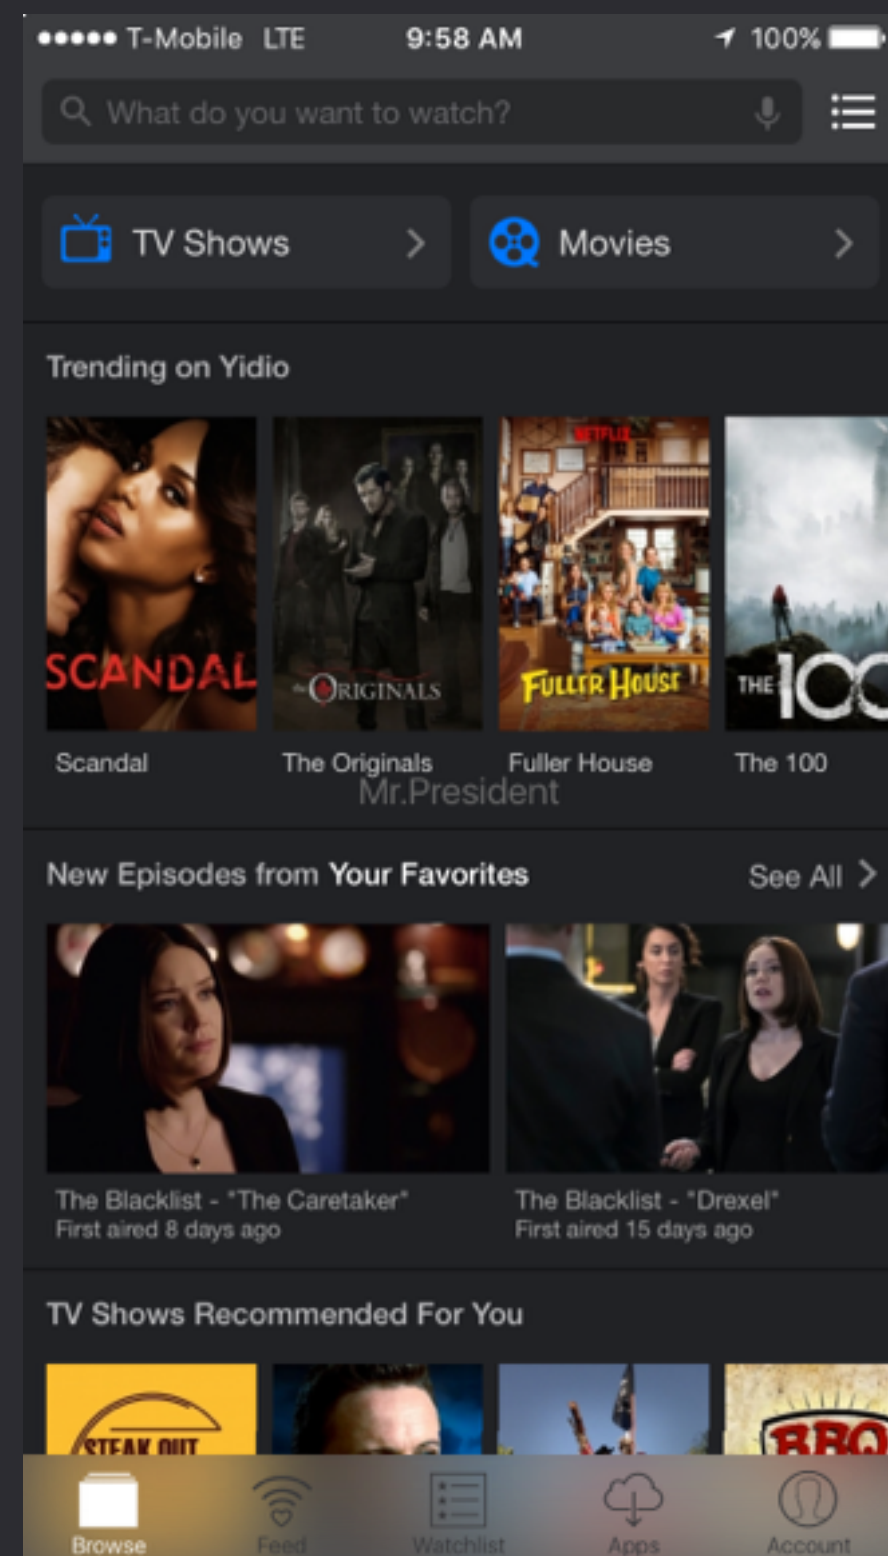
●●●●● T-Mobile LTE 9:58 AM 100%

What do you want to watch?

TV Shows >

Movies >

Trending on Yidio

SCANDAL

ORIGINALS

NETFLIX

FULLER HOUSE

THE 100

Scandal

The Originals

Fuller House

The 100

Mr.President

New Episodes from Your Favorites

See All >

The Blacklist - "The Caretaker"
First aired 8 days ago

The Blacklist - "Drexel"
First aired 15 days ago

TV Shows Recommended For You

STEAK OUT

BBQ

Browse

Feed

Watchlist

Apps

Account